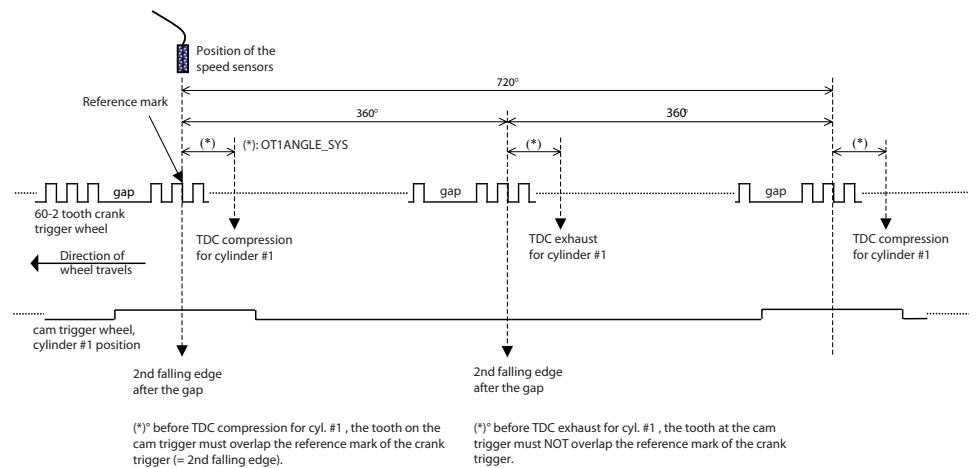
Position of the speed sensors

720°

Reference mark

360°

360°

(*)

(*): OT1ANGLE_SYS

(*)

(*)

gap

gap

gap

60-2 tooth crank trigger wheel

TDC compression for cylinder #1

TDC exhaust for cylinder #1

TDC compression for cylinder #1

Direction of wheel travels

cam trigger wheel, cylinder #1 position

2nd falling edge after the gap

2nd falling edge after the gap

(*)° before TDC compression for cyl. #1 , the tooth on the cam trigger must overlap the reference mark of the crank trigger (= 2nd falling edge).

(*)° before TDC exhaust for cyl. #1 , the tooth at the cam trigger must NOT overlap the reference mark of the crank trigger.